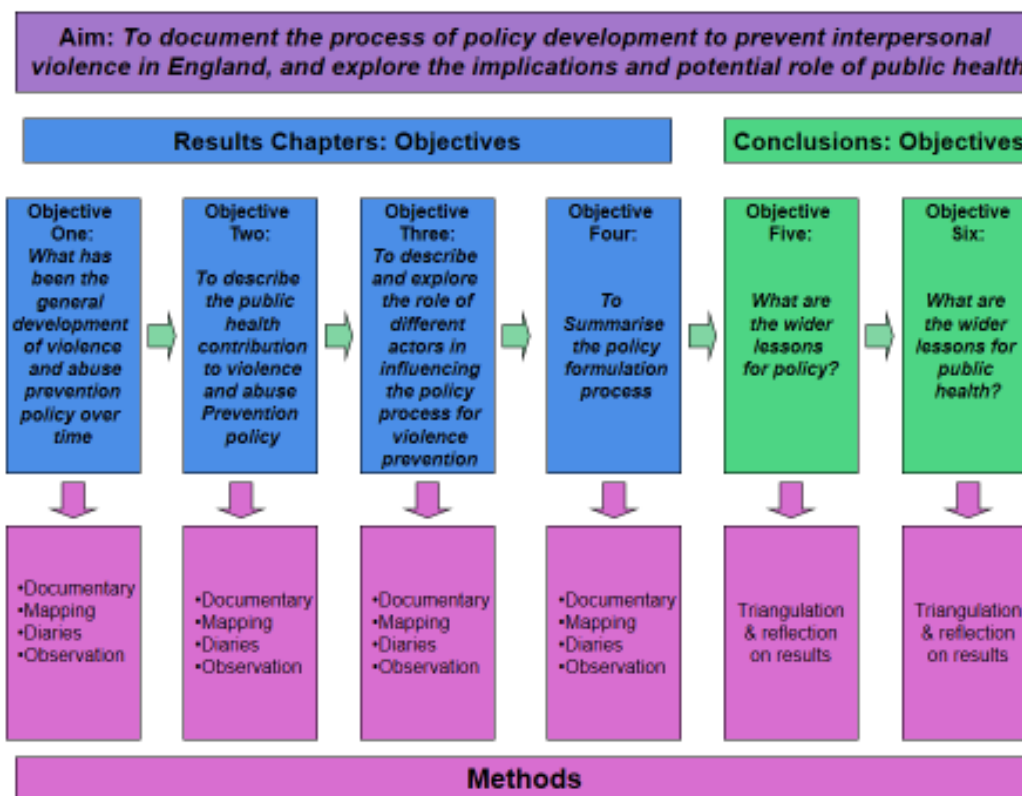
Aim: To document the process of policy development to prevent interpersonal violence in England, and explore the implications and potential role of public health

Results Chapters: Objectives

Conclusions: Objectives

Objective One: What has been the general development of violence and abuse prevention policy over time

Objective Two: To describe the public health contribution to violence and abuse Prevention policy

Objective Three: To describe and explore the role of different actors in influencing the policy process for violence prevention

Objective Four: To Summarise the policy formulation process

Objective Five: What are the wider lessons for policy?

Objective Six: What are the wider lessons for public health?

•Documentary
•Mapping
•Diaries
•Observation

•Documentary
•Mapping
•Diaries
•Observation

•Documentary
•Mapping
•Diaries
•Observation

•Documentary
•Mapping
•Diaries
•Observation

Triangulation & reflection on results

Triangulation & reflection on results

Methods